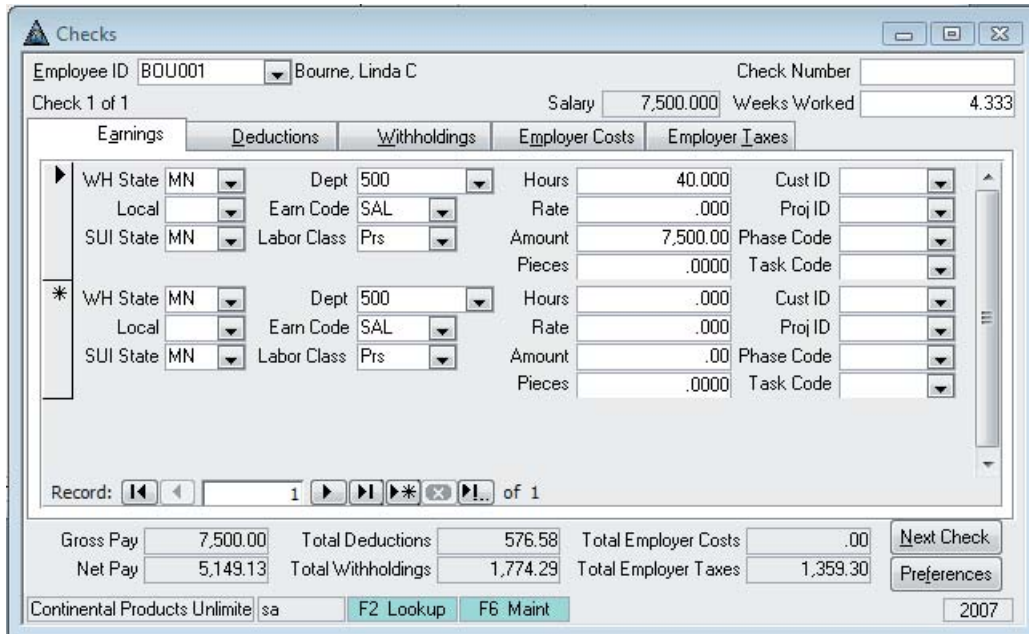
Checks

Employee ID BOU001 Bourne, Linda C
Check Number
Check 1 of 1
Salary 7,500.000 Weeks Worked 4.333

Earnings | Deductions | Withholdings | Employer Costs | Employer Taxes

WH State MN Dept 500 Hours 40.000 Cust ID
Local Earn Code SAL Rate .000 Proj ID
SUI State MN Labor Class Prs Amount 7,500.00 Phase Code
Pieces .0000 Task Code

WH State MN Dept 500 Hours .000 Cust ID
Local Earn Code SAL Rate .000 Proj ID
SUI State MN Labor Class Prs Amount .00 Phase Code
Pieces .0000 Task Code

Record: 1 of 1

Gross Pay 7,500.00 Total Deductions 576.58 Total Employer Costs .00 Next Check
Net Pay 5,149.13 Total Withholdings 1,774.29 Total Employer Taxes 1,359.30 Preferences

Continental Products Unlimite sa F2 Lookup F6 Maint 2007